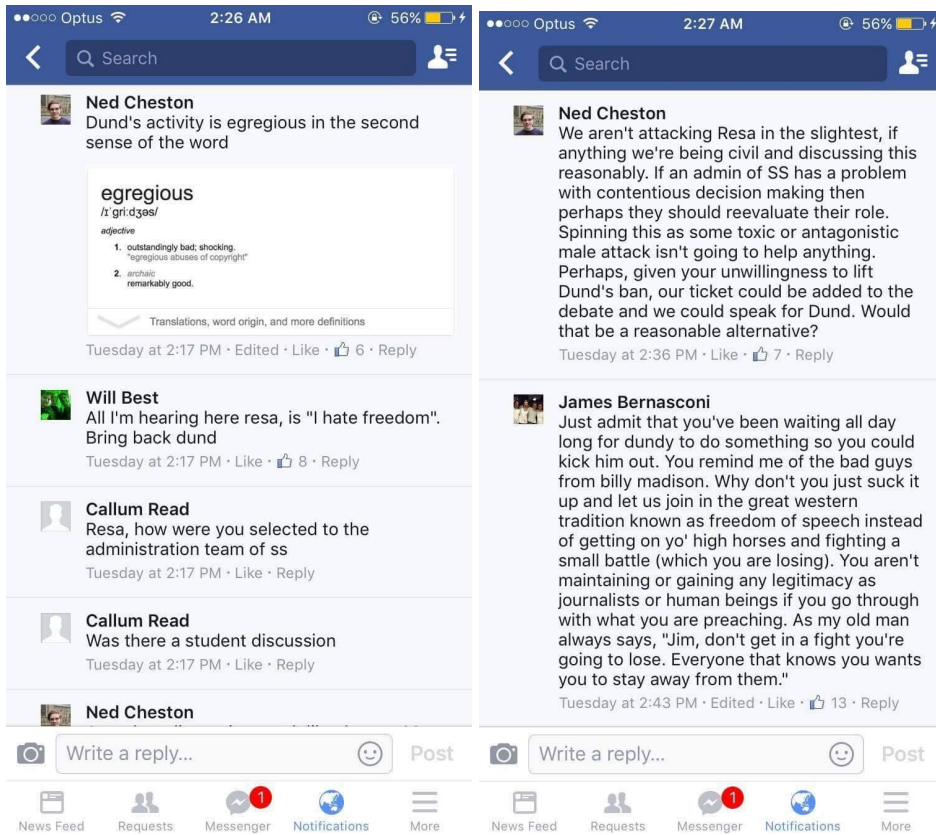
●●○○○ Optus 2:26 AM 56%

Search

Ned Cheston
Dund's activity is egregious in the second sense of the word

egregious
/ɪˈɡriːdʒəs/
adjective
1. outstandingly bad; shocking.
"egregious abuses of copyright"
2. archaic
remarkably good.

Translations, word origin, and more definitions

Tuesday at 2:17 PM · Edited · Like · 6 · Reply

Will Best
All I'm hearing here resa, is "I hate freedom". Bring back dund
Tuesday at 2:17 PM · Like · 8 · Reply

Callum Read
Resa, how were you selected to the administration team of ss
Tuesday at 2:17 PM · Like · Reply

Callum Read
Was there a student discussion
Tuesday at 2:17 PM · Like · Reply

Ned Cheston
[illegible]

Write a reply... Post

News Feed Requests Messenger 1 Notifications More

●●○○○ Optus 2:27 AM 56%

Search

Ned Cheston
We aren't attacking Resa in the slightest, if anything we're being civil and discussing this reasonably. If an admin of SS has a problem with contentious decision making then perhaps they should reevaluate their role. Spinning this as some toxic or antagonistic male attack isn't going to help anything. Perhaps, given your unwillingness to lift Dund's ban, our ticket could be added to the debate and we could speak for Dund. Would that be a reasonable alternative?
Tuesday at 2:36 PM · Like · 7 · Reply

James Bernasconi
Just admit that you've been waiting all day long for dundy to do something so you could kick him out. You remind me of the bad guys from billy madison. Why don't you just suck it up and let us join in the great western tradition known as freedom of speech instead of getting on yo' high horses and fighting a small battle (which you are losing). You aren't maintaining or gaining any legitimacy as journalists or human beings if you go through with what you are preaching. As my old man always says, "Jim, don't get in a fight you're going to lose. Everyone that knows you wants you to stay away from them."
Tuesday at 2:43 PM · Edited · Like · 13 · Reply

Write a reply... Post

News Feed Requests Messenger 1 Notifications More